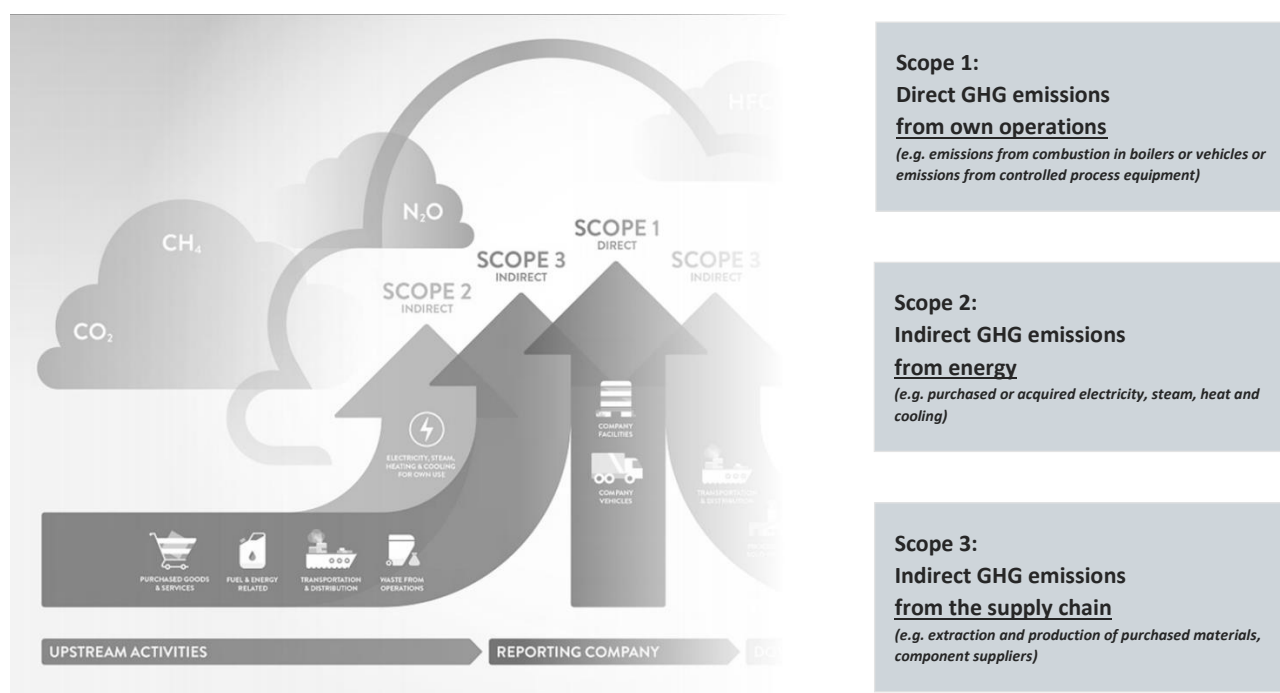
HFC

$N_2O$

$CH_4$

$CO_2$

SCOPE 1
DIRECT

SCOPE 3
INDIRECT

SCOPE 3
INDIRECT

SCOPE 2
INDIRECT

ELECTRICITY, STEAM, HEATING & COOLING FOR OWN USE

COMPANY FACILITIES

COMPANY VEHICLES

TRANSPORTATION & DISTRIBUTION

PURCHASED GOODS & SERVICES

FUEL & ENERGY RELATED

TRANSPORTATION & DISTRIBUTION

WASTE FROM OPERATIONS

UPSTREAM ACTIVITIES

REPORTING COMPANY

DO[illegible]

Scope 1:
Direct GHG emissions
from own operations
(e.g. emissions from combustion in boilers or vehicles or emissions from controlled process equipment)

Scope 2:
Indirect GHG emissions
from energy
(e.g. purchased or acquired electricity, steam, heat and cooling)

Scope 3:
Indirect GHG emissions
from the supply chain
(e.g. extraction and production of purchased materials, component suppliers)